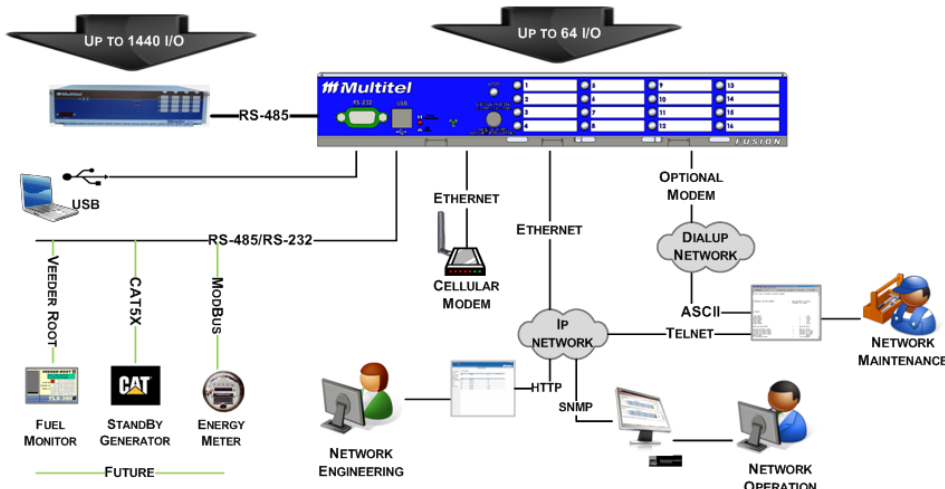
Up to 1440 I/O

Up to 64 I/O

Multitel

RS-232

USB

1
2
3
4
5
6
7
8
9
10
11
12
13
14
15
16

FUSION

RS-485

USB

RS-485/RS-232

Ethernet

Cellular Modem

Ethernet

Optional Modem

Dialup Network

ASCII

Telnet

IP Network

HTTP

SNMP

Veeder Root

CAT5X

ModBus

Fuel Monitor

StandBy Generator

Energy Meter

Future

Network Engineering

Network Maintenance

Network Operation